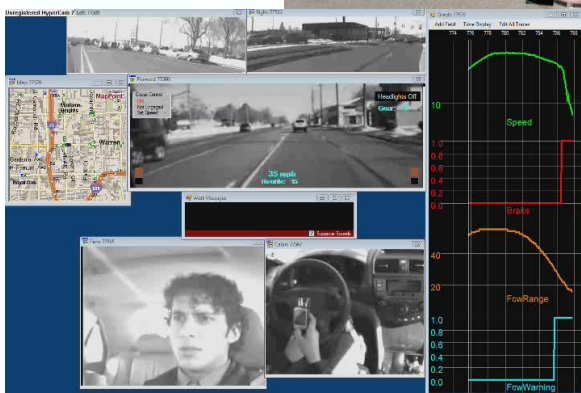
Unregistered HyperCam 2
Left 7700
Right 7700
Map 7700
Forward 7700
Headlights Off
Gear:
35 mph
Throttle: 15
Alert Messages
Bypass Sounds
Face 7700
Cabin 7700
Graphs 7700
Add Field
Time Display
Edit All Traces
774
776
778
780
782
784
786
788
10
Speed
1.0
0.8
0.6
0.4
0.2
0.0
Brake
40
20
FcwRange
1.0
0.8
0.6
0.4
0.2
0.0
FcwWarning